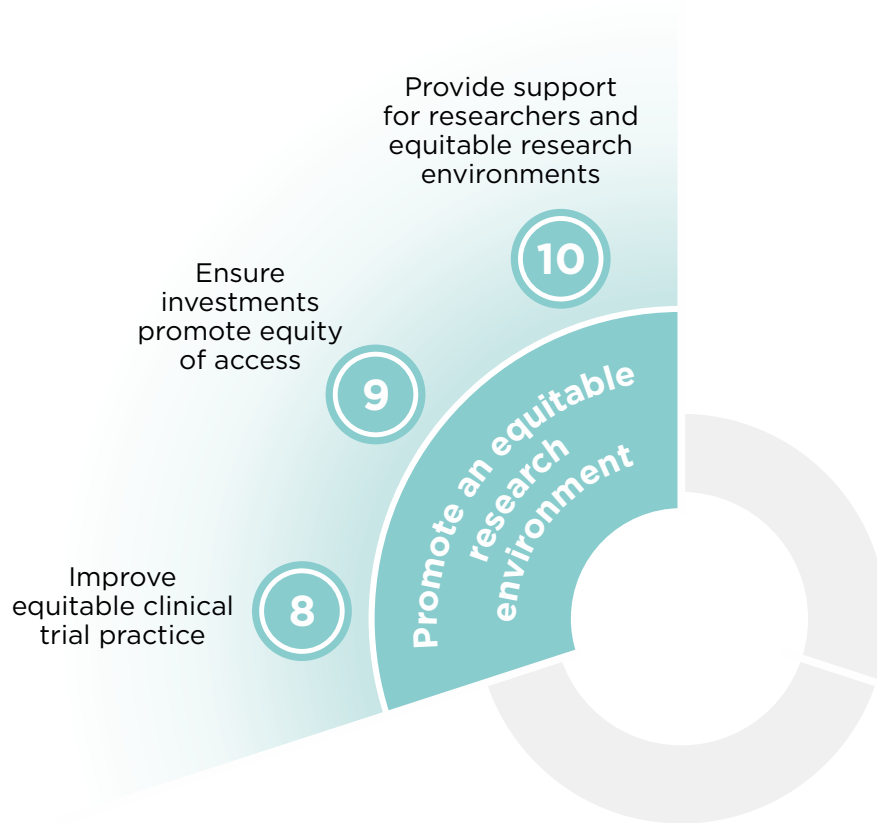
Provide support for researchers and equitable research environments

10

Ensure investments promote equity of access

9

Promote an equitable research environment

Improve equitable clinical trial practice

8